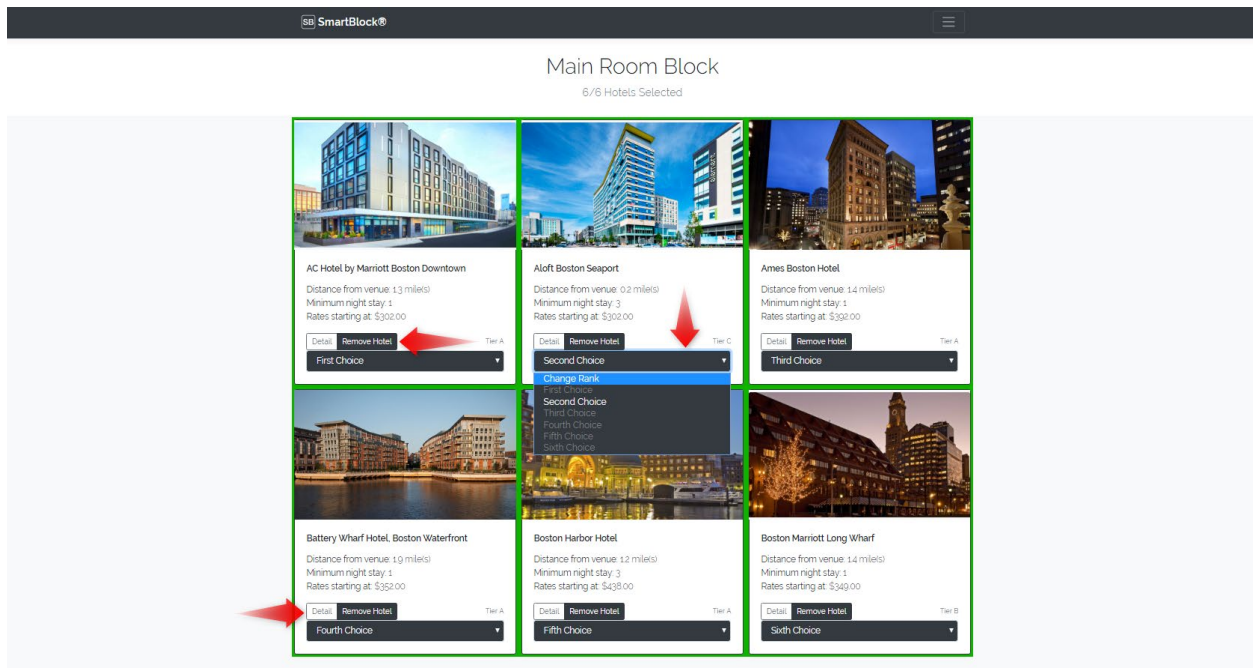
SB SmartBlock®

Main Room Block

6/6 Hotels Selected

AC Hotel by Marriott Boston Downtown

Distance from venue: 1.3 mile(s)
Minimum night stay: 1
Rates starting at: $302.00

Detail Remove Hotel Tier A

First Choice

Aloft Boston Seaport

Distance from venue: 0.2 mile(s)
Minimum night stay: 3
Rates starting at: $302.00

Detail Remove Hotel Tier C

Second Choice

Change Rank
First Choice
Second Choice
Third Choice
Fourth Choice
Fifth Choice
Sixth Choice

Ames Boston Hotel

Distance from venue: 1.4 mile(s)
Minimum night stay: 1
Rates starting at: $392.00

Detail Remove Hotel Tier A

Third Choice

Battery Wharf Hotel, Boston Waterfront

Distance from venue: 1.9 mile(s)
Minimum night stay: 1
Rates starting at: $352.00

Detail Remove Hotel Tier A

Fourth Choice

Boston Harbor Hotel

Distance from venue: 1.2 mile(s)
Minimum night stay: 3
Rates starting at: $438.00

Detail Remove Hotel Tier A

Fifth Choice

Boston Marriott Long Wharf

Distance from venue: 1.4 mile(s)
Minimum night stay: 1
Rates starting at: $349.00

Detail Remove Hotel Tier B

Sixth Choice